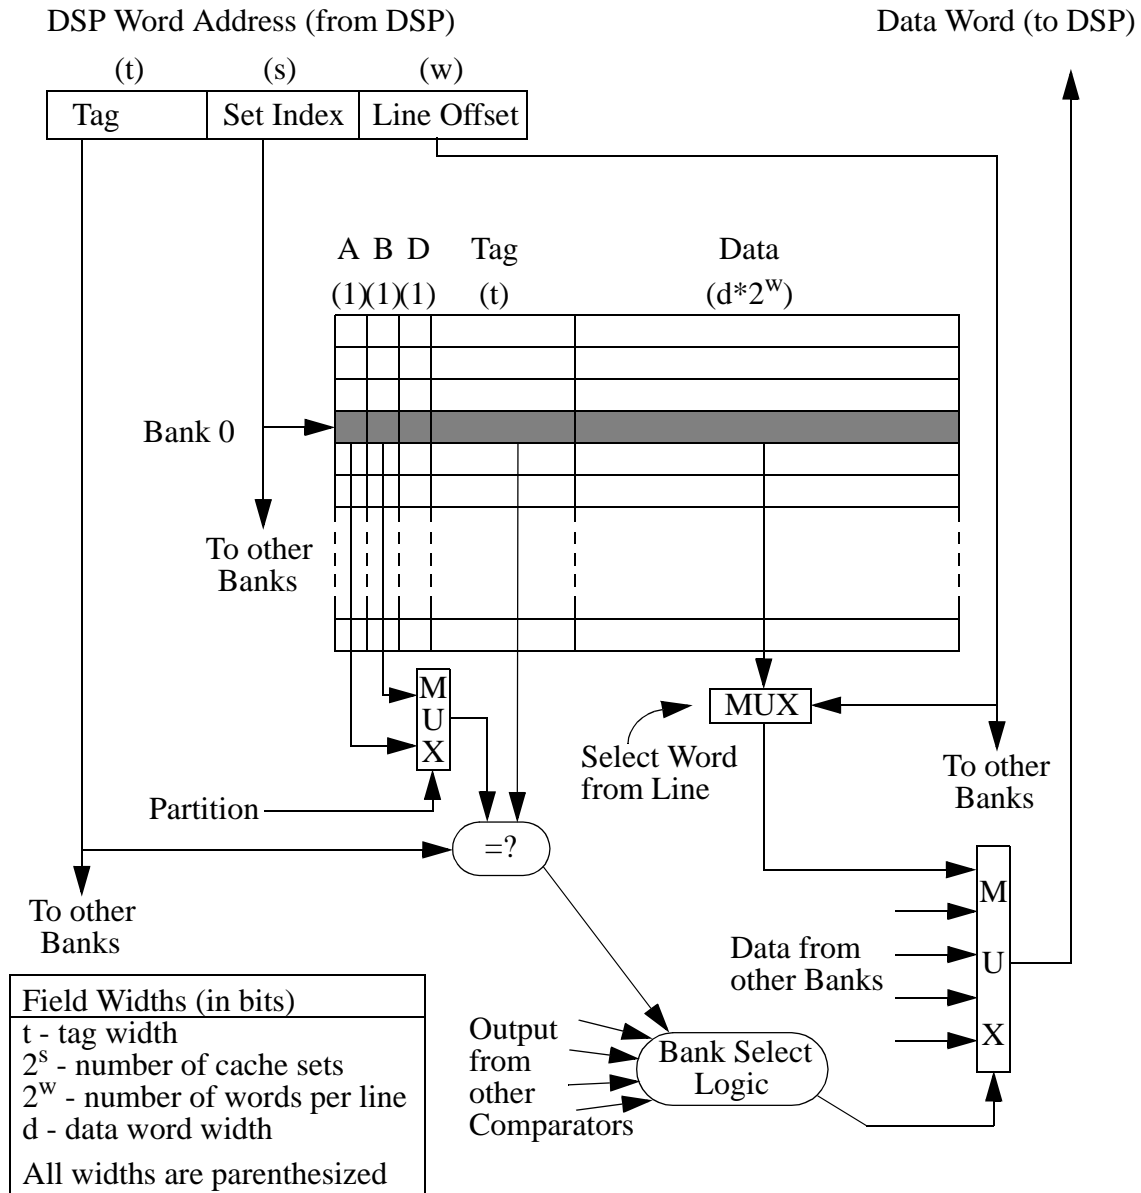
DSP Word Address (from DSP)

Data Word (to DSP)

(t) (s) (w)

| Tag | Set Index | Line Offset |
|---|---|---|

A B D Tag Data

(1)(1)(1) (t) ($d*2^w$)

Bank 0

To other Banks

M U X

MUX

Select Word from Line

To other Banks

Partition

=?

To other Banks

M U X

Data from other Banks

Output from other Comparators

Bank Select Logic

Field Widths (in bits)
t - tag width
$2^s$ - number of cache sets
$2^w$ - number of words per line
d - data word width
All widths are parenthesized